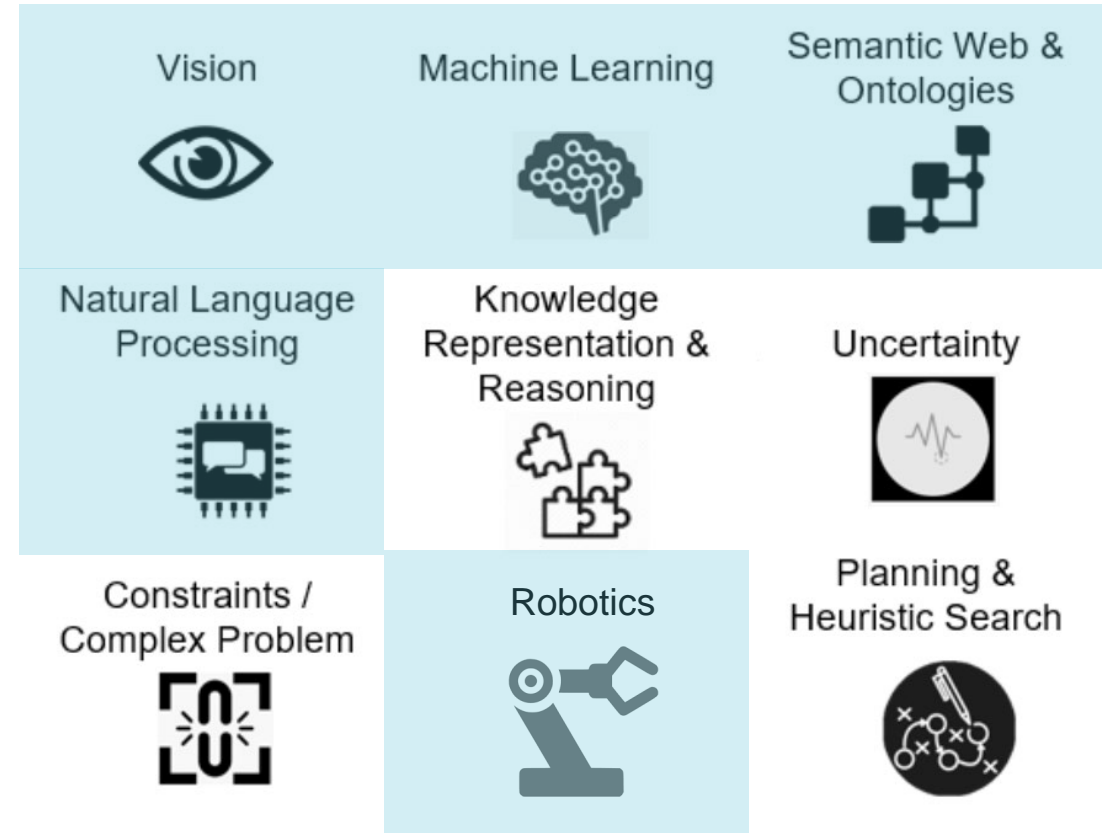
Vision

Machine Learning

Semantic Web & Ontologies

Natural Language Processing

Knowledge Representation & Reasoning

Uncertainty

Constraints / Complex Problem

Robotics

Planning & Heuristic Search